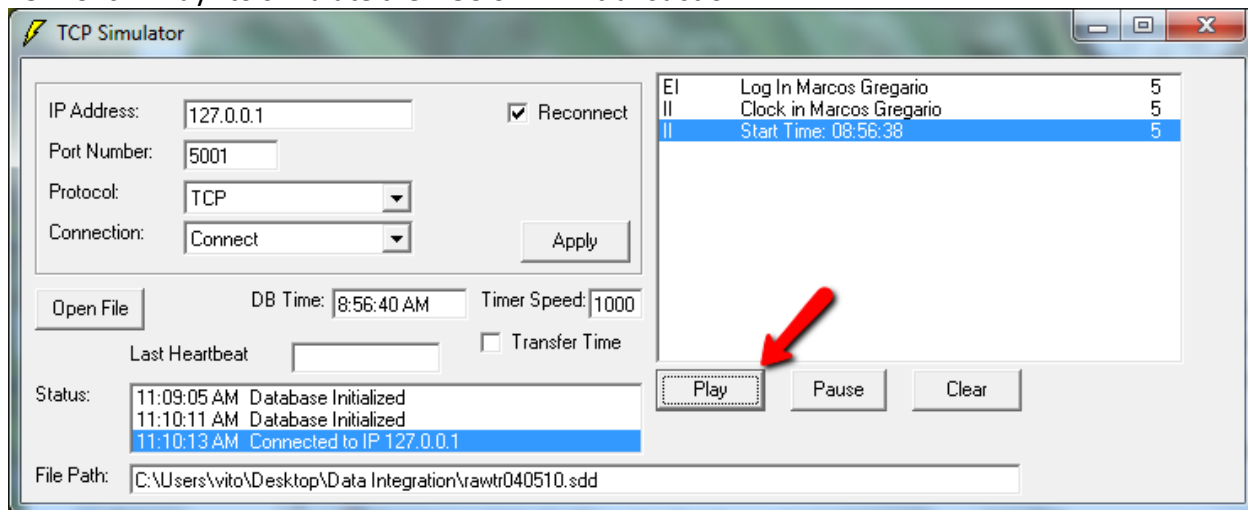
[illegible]

TCP Simulator

IP Address: 127.0.0.1
Reconnect
Port Number: 5001
Protocol: TCP
Connection: Connect
Apply

| | | |
|---|---|---|
| EI | Log In Marcos Gregario | 5 |
| II | Clock in Marcos Gregario | 5 |
| II | Start Time: 08:56:38 | 5 |

Open File
DB Time: 8:56:40 AM
Timer Speed: 1000
Transfer Time
Last Heartbeat

Play
Pause
Clear

Status:
11:09:05 AM Database Initialized
11:10:11 AM Database Initialized
11:10:13 AM Connected to IP 127.0.0.1

File Path: C:\Users\vito\Desktop\Data Integration\rawtr040510.sdd